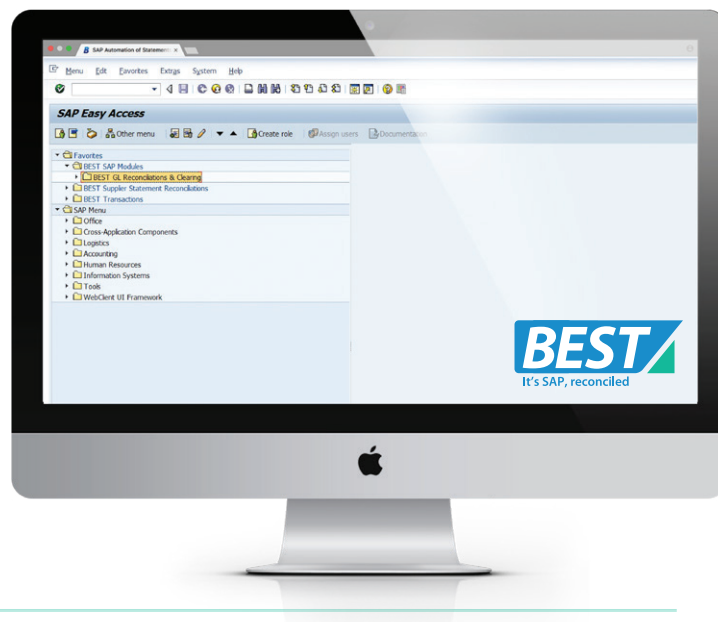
SAP Automation of Statemen ×

Menu Edit Favorites Extras System Help

SAP Easy Access

Other menu Create role Assign users Documentation

Favorites
BEST SAP Modules
BEST GL Reconciliations & Clearing
BEST Supplier Statement Reconciliations
BEST Transactions
SAP Menu
Office
Cross-Application Components
Logistics
Accounting
Human Resources
Information Systems
Tools
WebClient UI Framework

BEST
It's SAP, reconciled